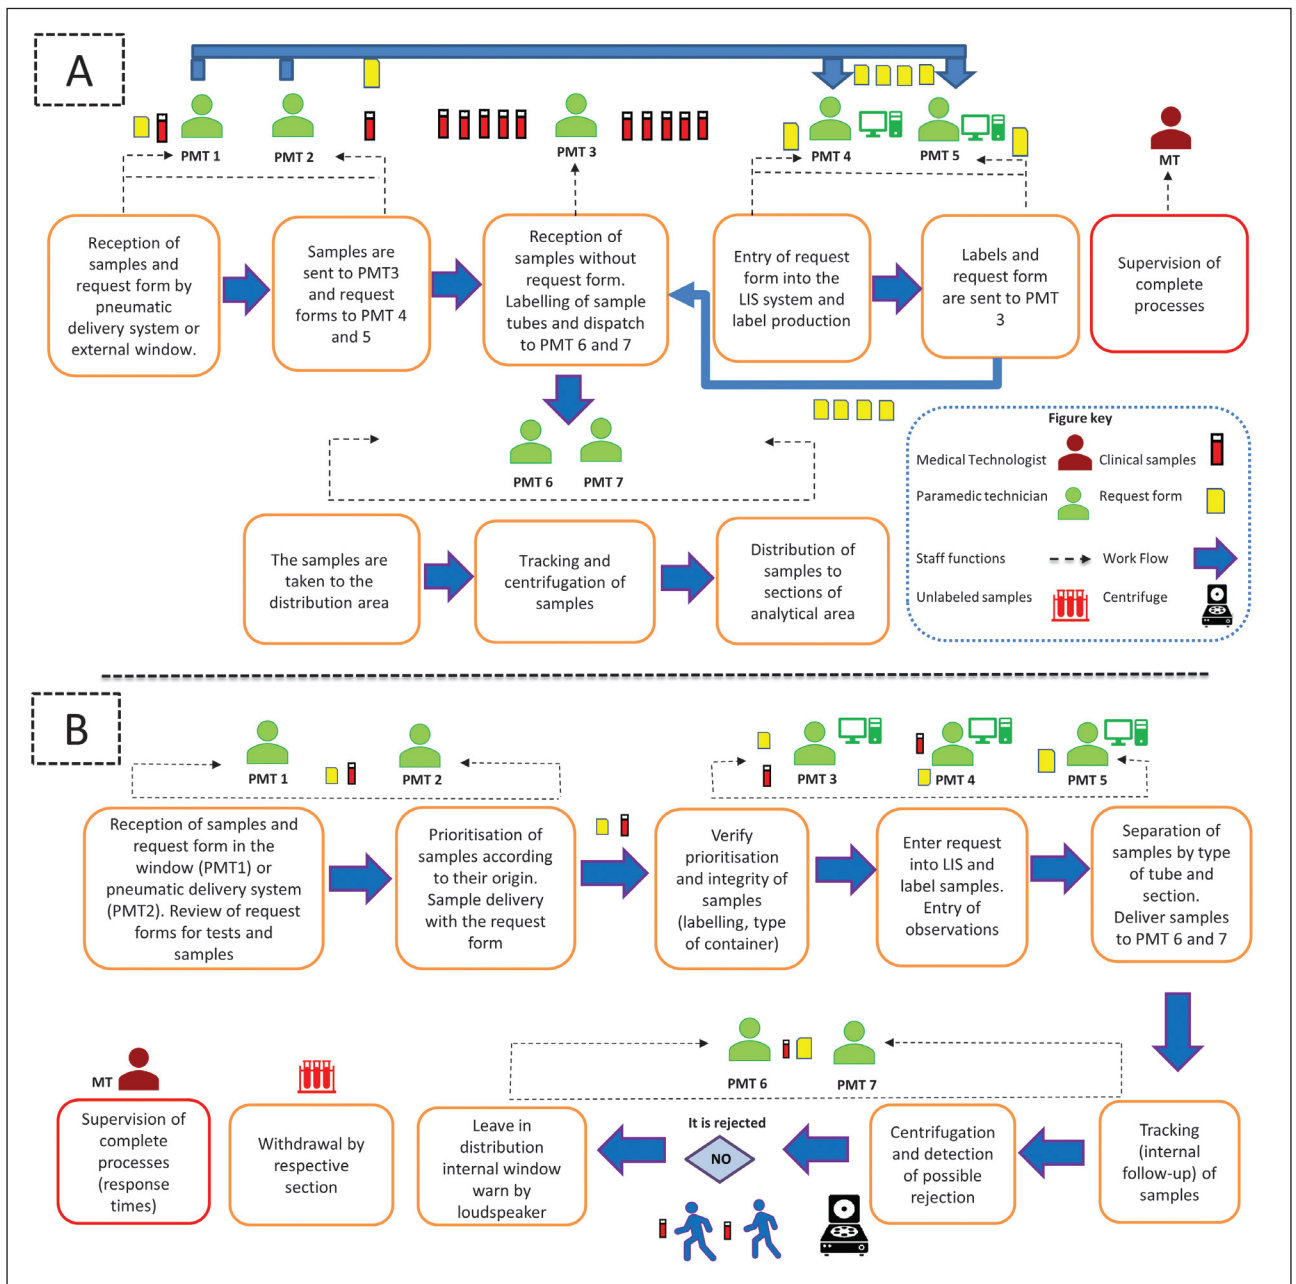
A

PMT 1
PMT 2
PMT 3
PMT 4
PMT 5
MT

Reception of samples and request form by pneumatic delivery system or external window.

Samples are sent to PMT3 and request forms to PMT 4 and 5

Reception of samples without request form. Labelling of sample tubes and dispatch to PMT 6 and 7

Entry of request form into the LIS system and label production

Labels and request form are sent to PMT 3

Supervision of complete processes

PMT 6
PMT 7

The samples are taken to the distribution area

Tracking and centrifugation of samples

Distribution of samples to sections of analytical area

Figure key
Medical Technologist
Clinical samples
Paramedic technician
Request form
Staff functions
Work Flow
Unlabeled samples
Centrifuge

B

PMT 1
PMT 2
PMT 3
PMT 4
PMT 5

Reception of samples and request form in the window (PMT1) or pneumatic delivery system (PMT2). Review of request forms for tests and samples

Prioritisation of samples according to their origin. Sample delivery with the request form

Verify prioritisation and integrity of samples (labelling, type of container)

Enter request into LIS and label samples. Entry of observations

Separation of samples by type of tube and section. Deliver samples to PMT 6 and 7

PMT 6
PMT 7
MT

Supervision of complete processes (response times)

Withdrawal by respective section

Leave in distribution internal window warn by loudspeaker

It is rejected
NO

Centrifugation and detection of possible rejection

Tracking (internal follow-up) of samples